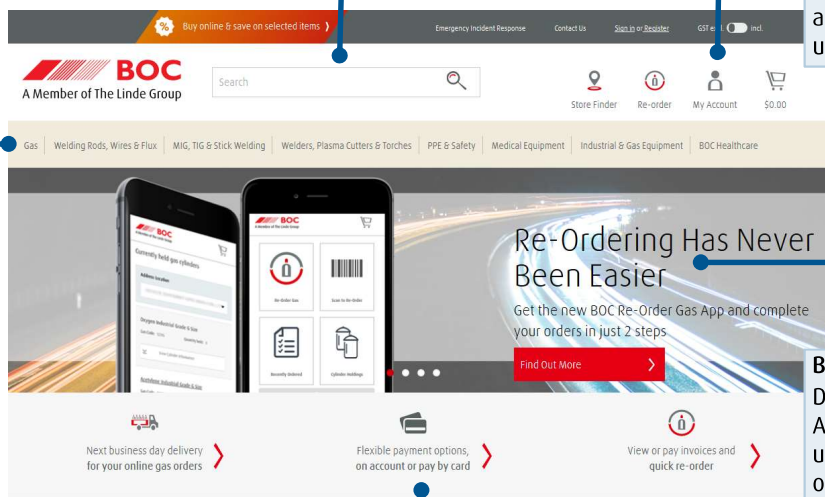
Buy online & save on selected items ›

Emergency Incident Response Contact Us Sign in or Register GST e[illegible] incl.

a
u

BOC
A Member of The Linde Group

Search

Store Finder Re-order My Account $0.00

Gas | Welding Rods, Wires & Flux | MIG, TIG & Stick Welding | Welders, Plasma Cutters & Torches | PPE & Safety | Medical Equipment | Industrial & Gas Equipment | BOC Healthcare

BOC
Currently held gas cylinders
Address Location
Oxygen Industrial Grade G Size
Acetylene Industrial Grade G Size

BOC
A Member of The Linde Group
Re-Order Gas
Scan to Re-Order
Recently Ordered
Cylinder Holdings

Re-Ordering Has Never Been Easier

Get the new BOC Re-Order Gas App and complete your orders in just 2 steps

Find Out More ›

B
D
A
u
o

Next business day delivery for your online gas orders ›

Flexible payment options, on account or pay by card ›

View or pay invoices and quick re-order ›